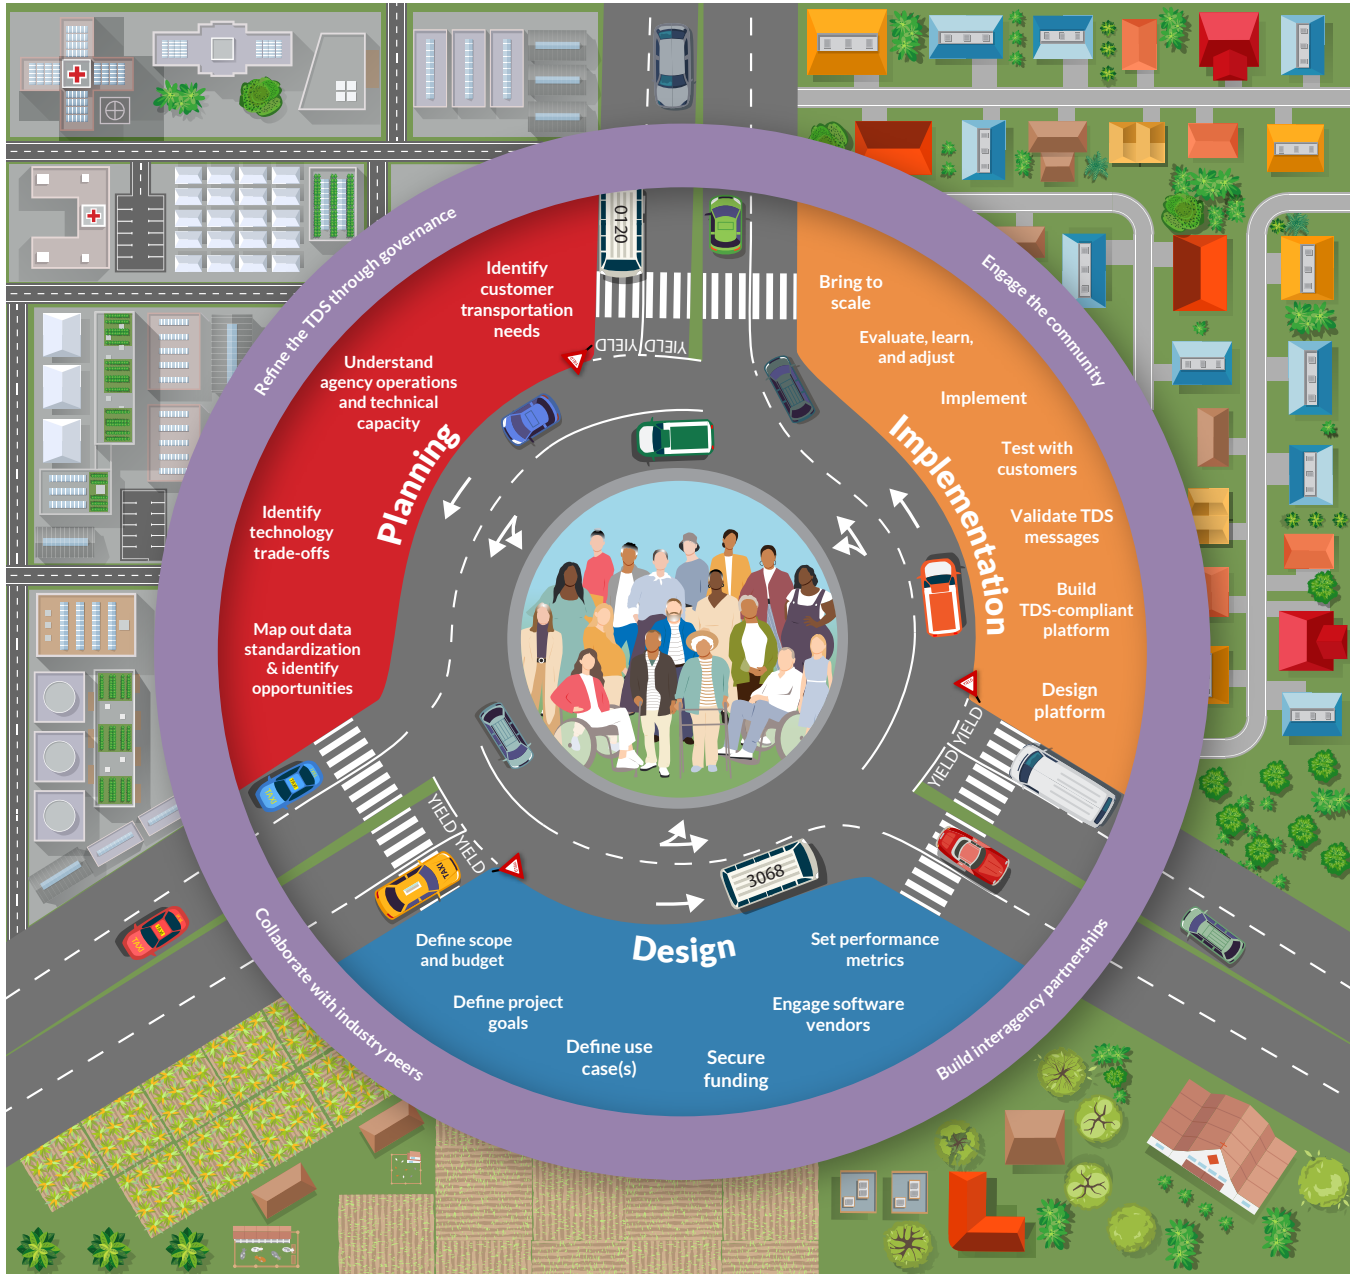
Refine the TDS through governance

Engage the community

Collaborate with industry peers

Build interagency partnerships

Planning

Identify customer transportation needs

Understand agency operations and technical capacity

Identify technology trade-offs

Map out data standardization & identify opportunities

Implementation

Bring to scale

Evaluate, learn, and adjust

Implement

Test with customers

Validate TDS messages

Build TDS-compliant platform

Design platform

Design

Define scope and budget

Define project goals

Define use case(s)

Secure funding

Engage software vendors

Set performance metrics

0120

3068

YIELD YIELD

YIELD YIELD

YIELD YIELD

YIELD YIELD

TAXI

TAXI

TAXI